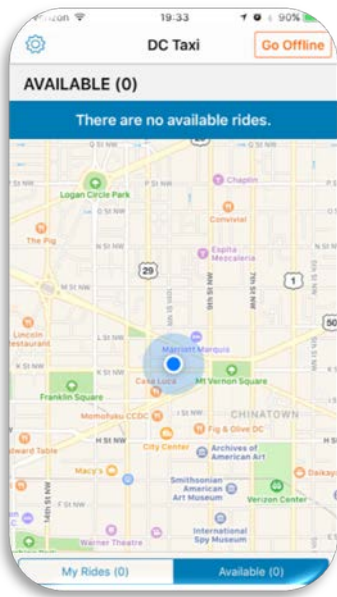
Verizon
19:33
90%
DC Taxi
Go Offline
AVAILABLE (0)
There are no available rides.
Q St NW
Logan Circle Park
Chaplin
The Pig
Convivial
N St NW
Espita Mezcaleria
29
M St NW
1
50
Lincoln Restaurant
L St NW
Marriott Marquis
K St NW
Casa Luca
Mt Vernon Square
Franklin Square
Momofuku CCDC
CHINATOWN
H St NW
Fig & Olive DC
Ward Table
City Center
Archives of American Art
Macy's
Daikaya
Smithsonian American Art Museum
Verizon Center
14th St NW
International Spy Museum
Warner Theatre
9th St NW
7th St NW
My Rides (0)
Available (0)